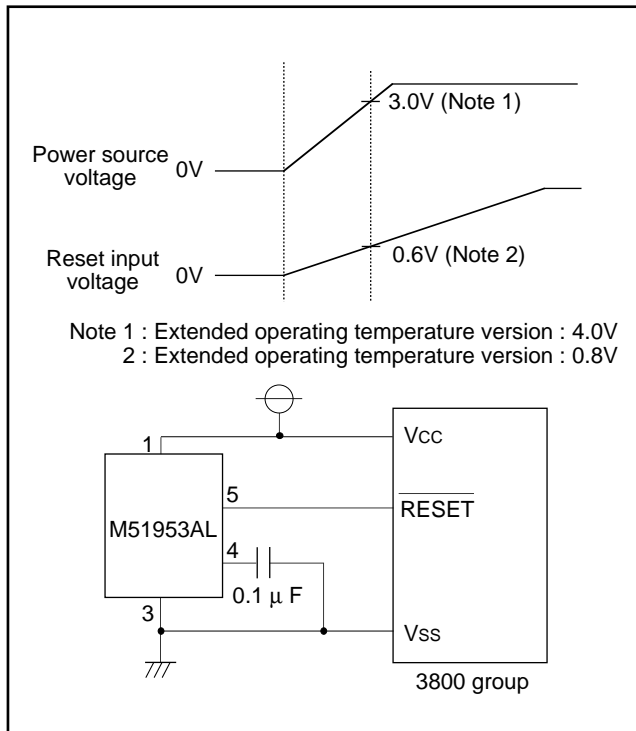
3.0V (Note 1)

Power source voltage 0V

Reset input voltage 0V

0.6V (Note 2)

Note 1 : Extended operating temperature version : 4.0V
2 : Extended operating temperature version : 0.8V

1

5

M51953AL

4

$0.1\ \mu$ F

3

VCC

$\overline{\text{RESET}}$

VSS

3800 group